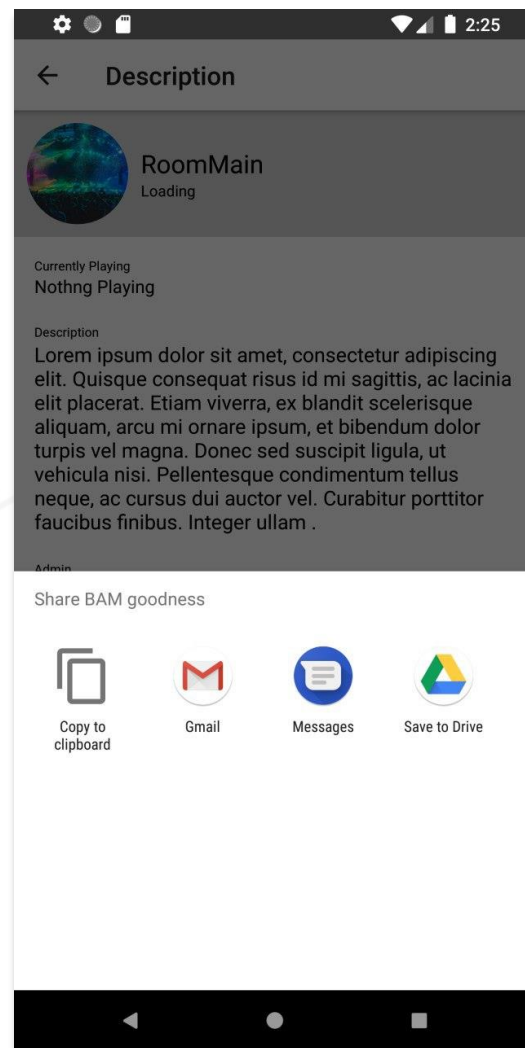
2:25

Description

RoomMain
Loading

Currently Playing
Nothng Playing

Description
Lorem ipsum dolor sit amet, consectetur adipiscing elit. Quisque consequat risus id mi sagittis, ac lacinia elit placerat. Etiam viverra, ex blandit scelerisque aliquam, arcu mi ornare ipsum, et bibendum dolor turpis vel magna. Donec sed suscipit ligula, ut vehicula nisi. Pellentesque condimentum tellus neque, ac cursus dui auctor vel. Curabitur porttitor faucibus finibus. Integer ullam .

Admin

Share BAM goodness

Copy to clipboard

Gmail

Messages

Save to Drive